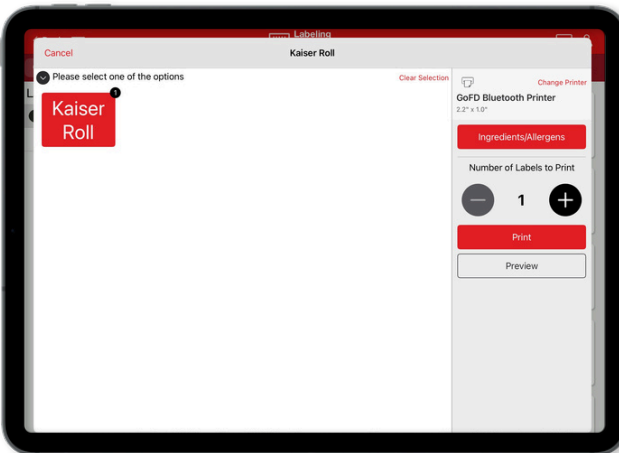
Labeling

Cancel

Kaiser Roll

Please select one of the options

Clear Selection

Kaiser Roll

1

Change Printer

GoFD Bluetooth Printer

2.2" x 1.0"

Ingredients/Allergens

Number of Labels to Print

1

Print

Preview